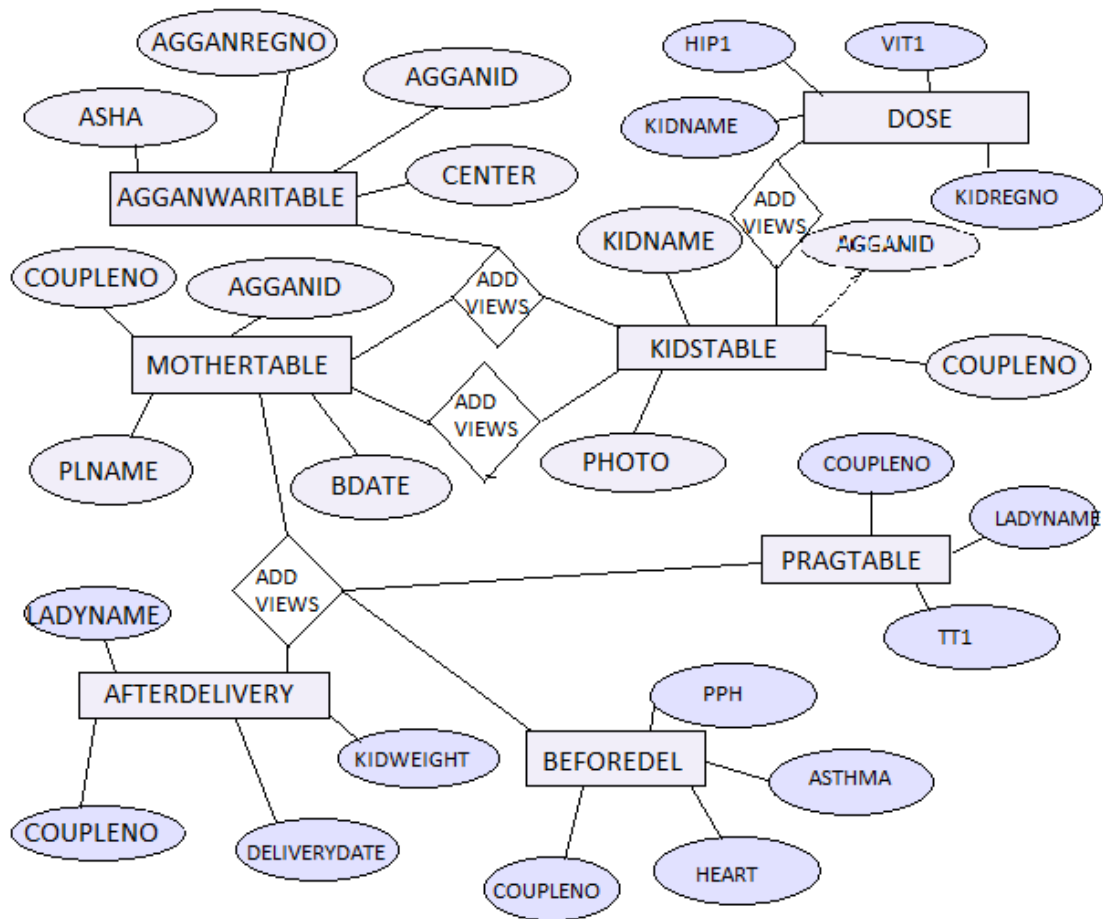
AGGANREGNO
AGGANID
ASHA
CENTER
AGGANWARITABLE
HIP1
VIT1
KIDNAME
DOSE
KIDREGNO
ADD VIEWS
KIDNAME
AGGANID
COUPLENO
AGGANID
ADD VIEWS
MOTHERTABLE
KIDSTABLE
COUPLENO
ADD VIEWS
PLNAME
BDATE
PHOTO
COUPLENO
LADYNAME
PRAGTABLE
TT1
ADD VIEWS
LADYNAME
AFTERDELIVERY
KIDWEIGHT
PPH
BEFOREDEL
ASTHMA
COUPLENO
DELIVERYDATE
HEART
COUPLENO